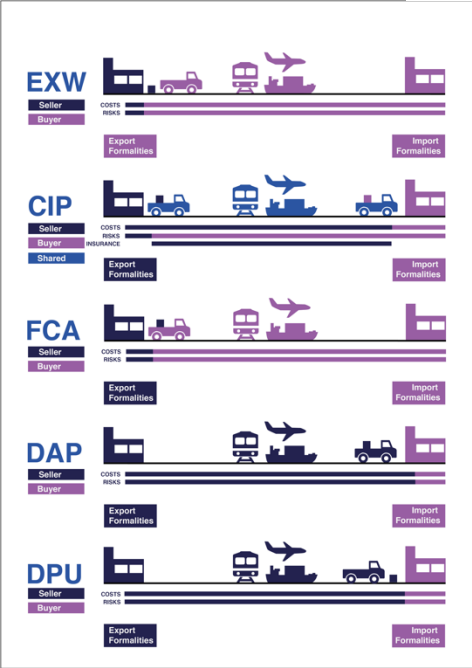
EXW
Seller
Buyer
COSTS
RISKS
Export Formalities
Import Formalities

CIP
Seller
Buyer
Shared
COSTS
RISKS
INSURANCE
Export Formalities
Import Formalities

FCA
Seller
Buyer
COSTS
RISKS
Export Formalities
Import Formalities

DAP
Seller
Buyer
COSTS
RISKS
Export Formalities
Import Formalities

DPU
Seller
Buyer
COSTS
RISKS
Export Formalities
Import Formalities